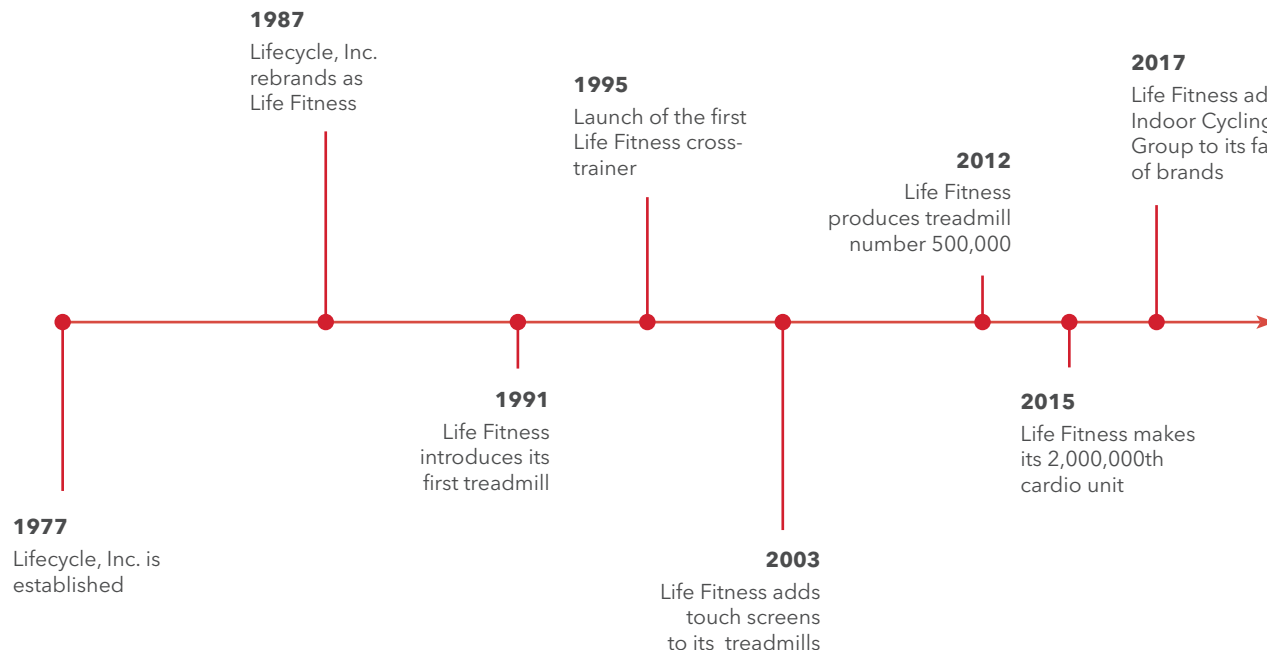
1987
Lifecycle, Inc. rebrands as Life Fitness

1995
Launch of the first Life Fitness cross-trainer

2012
Life Fitness produces treadmill number 500,000

2017
Life Fitness ad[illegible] Indoor Cycling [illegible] Group to its fa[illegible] of brands

1991
Life Fitness introduces its first treadmill

2015
Life Fitness makes its 2,000,000th cardio unit

1977
Lifecycle, Inc. is established

2003
Life Fitness adds touch screens to its treadmills